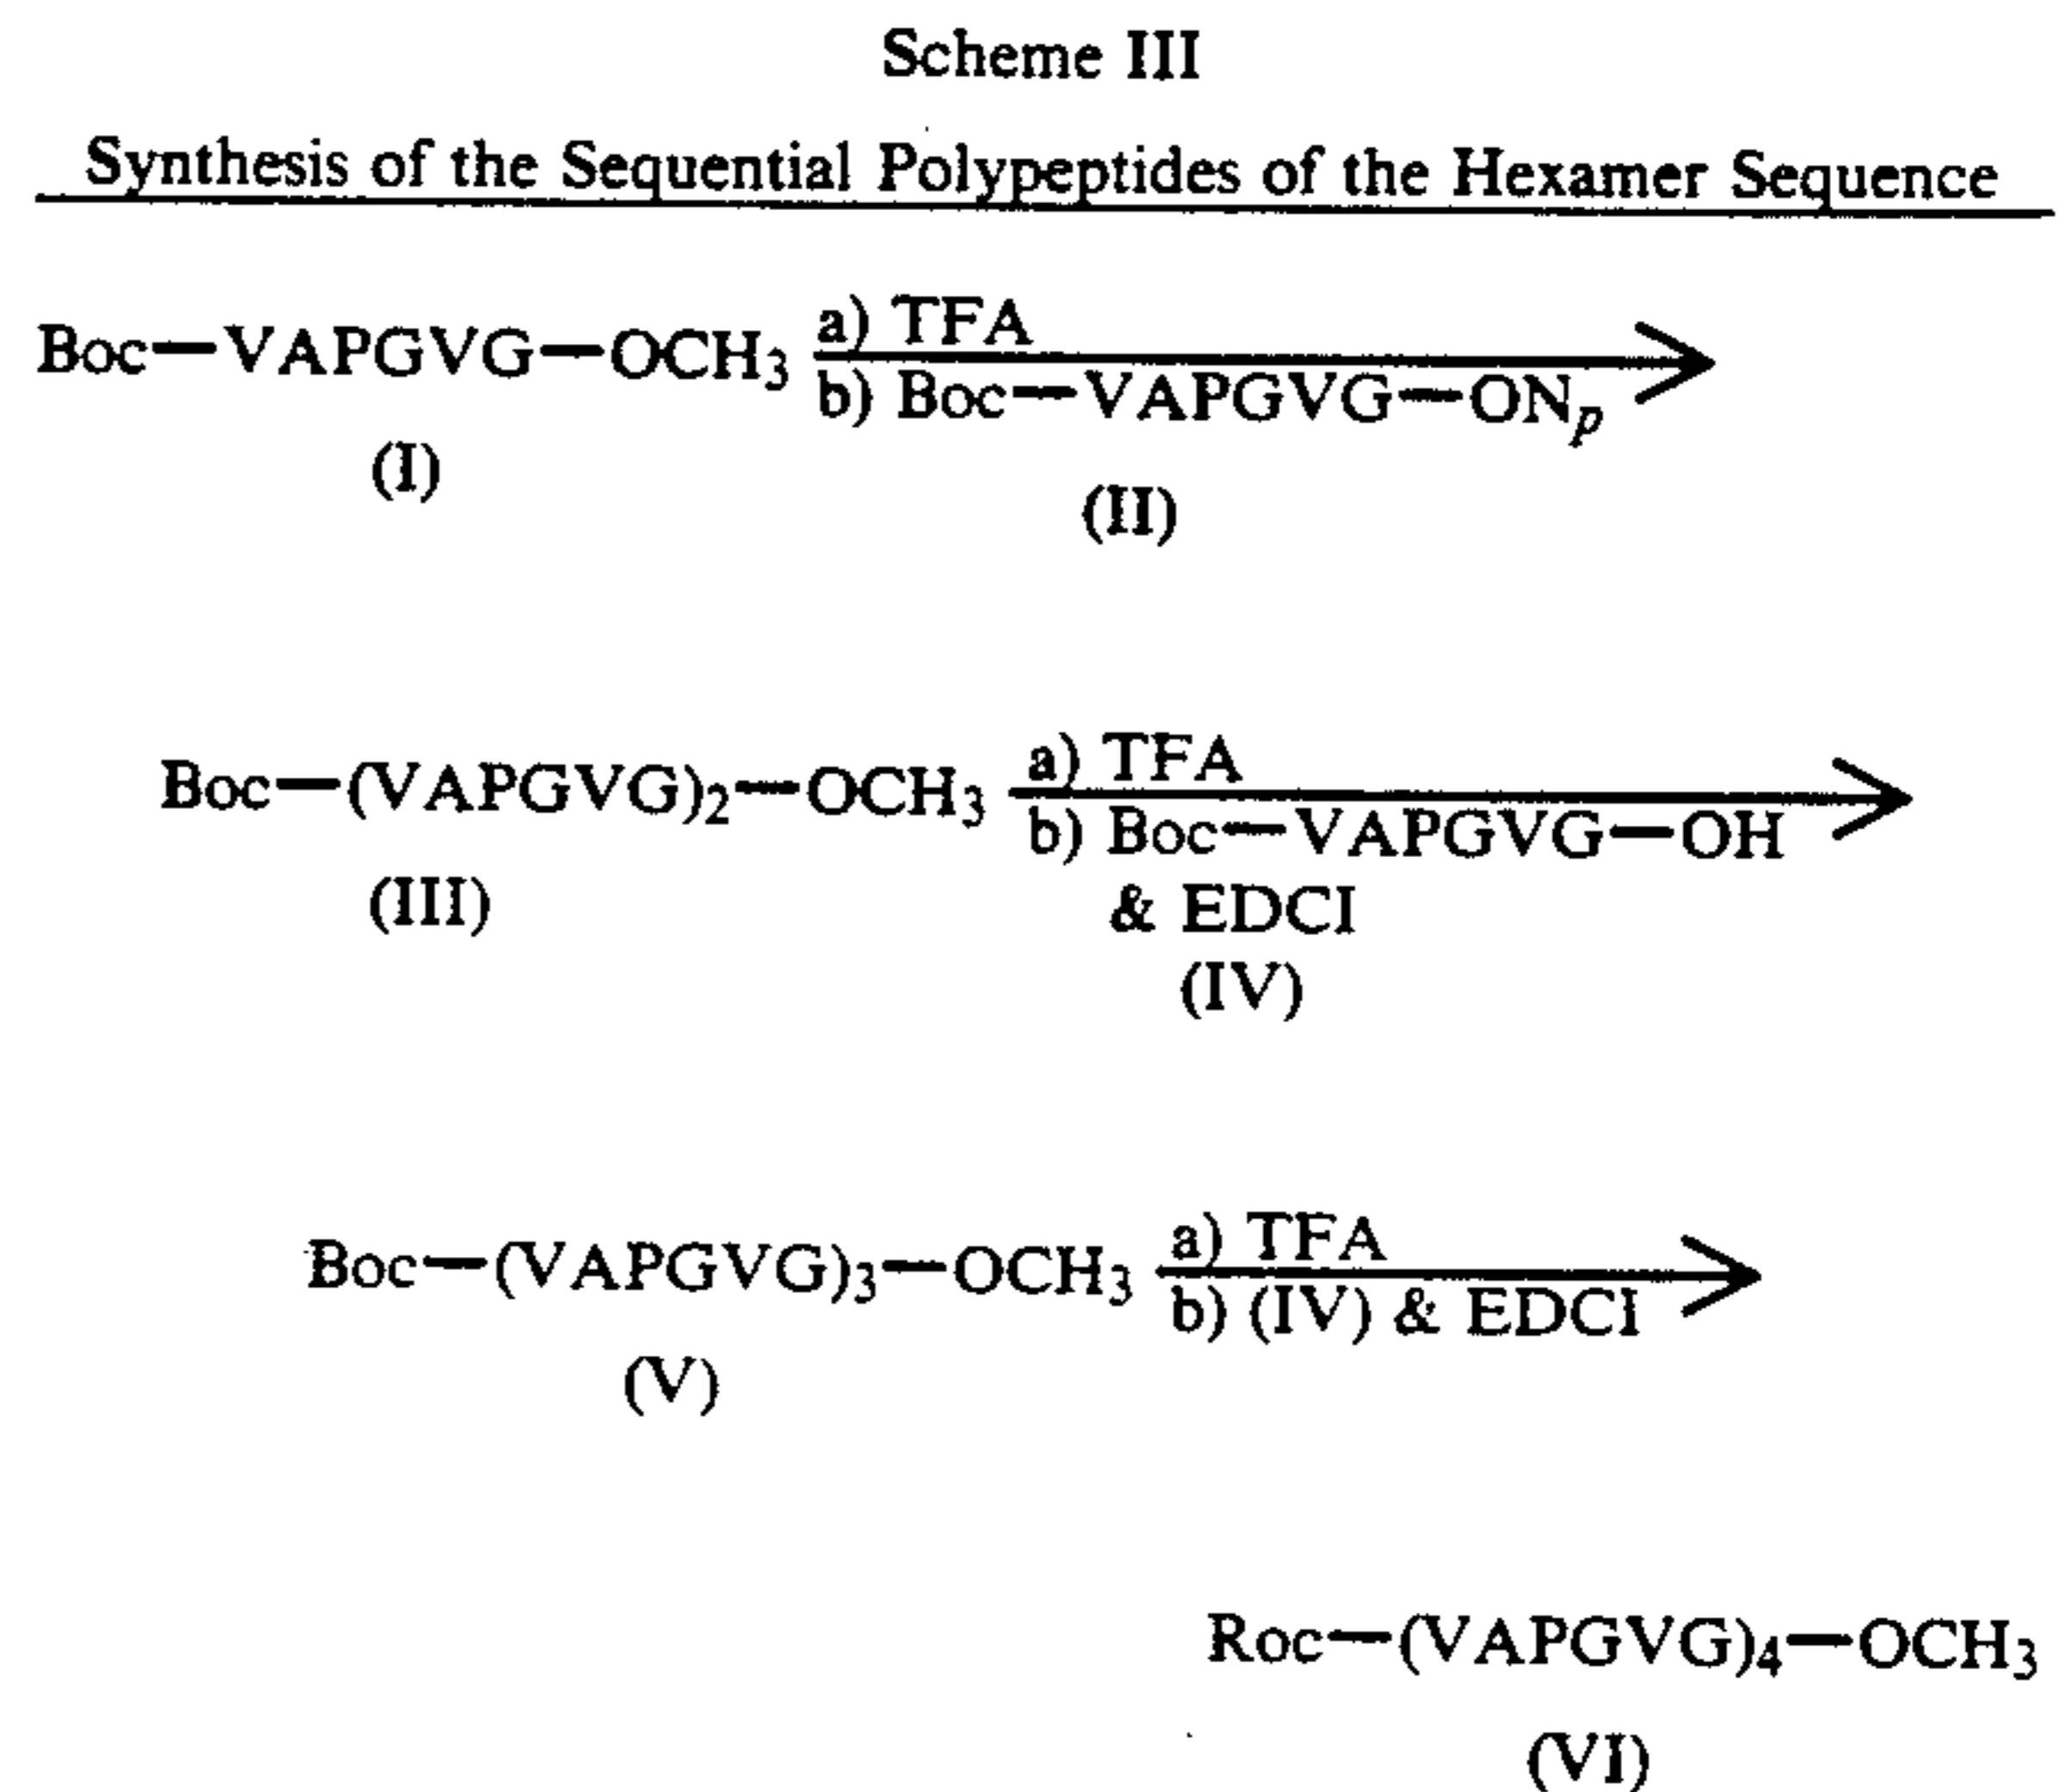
Scheme III

Synthesis of the Sequential Polypeptides of the Hexamer Sequence

Boc—VAPGVG—$OCH_3$ $\xrightarrow[\text{b) Boc—VAPGVG—}ON_p]{\text{a) TFA}}$
(I)
(II)

Boc—$(VAPGVG)_2$—$OCH_3$ $\xrightarrow[\text{b) Boc—VAPGVG—OH}]{\text{a) TFA}}$
(III)
& EDCI
(IV)

Boc—$(VAPGVG)_3$—$OCH_3$ $\xrightarrow[\text{b) (IV) \& EDCI}]{\text{a) TFA}}$
(V)

Roc—$(VAPGVG)_4$—$OCH_3$
(VI)